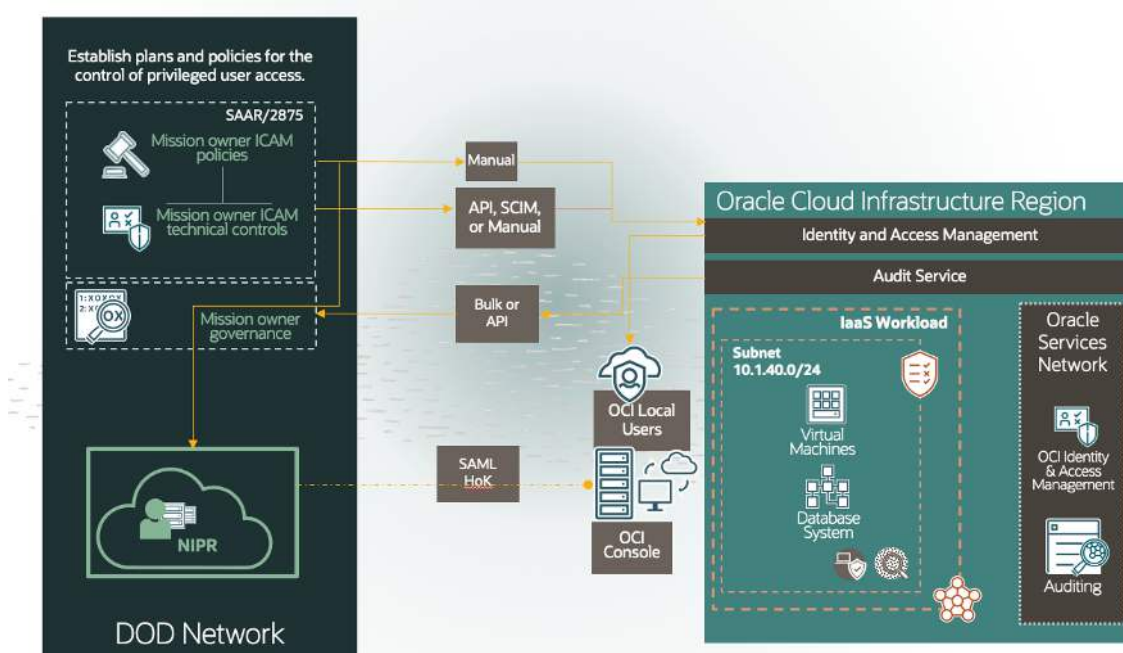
Establish plans and policies for the control of privileged user access.

SAAR/2875

Mission owner ICAM policies

Mission owner ICAM technical controls

1:XOXOX
2:XOX

OX

Mission owner governance

NIPR

DOD Network

Manual

API, SCIM, or Manual

Bulk or API

OCI Local Users

SAML HoK

OCI Console

Oracle Cloud Infrastructure Region

Identity and Access Management

Audit Service

IaaS Workload

Subnet 10.1.40.0/24

Virtual Machines

Database System

Oracle Services Network

OCI Identity & Access Management

Auditing